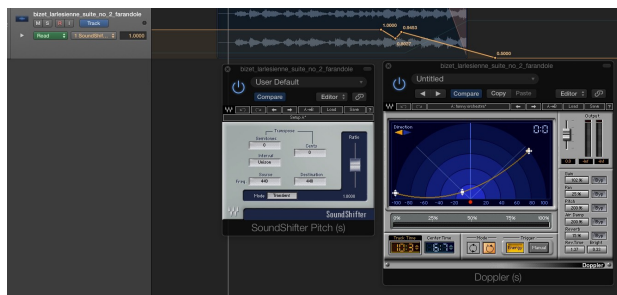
bizet_larlesienne_suite_no_2_farandole
M S R I
Track
Read
1 SoundShift
1.0000
1.0000
0.8469
0.0000
bizet_larlesienne_suite_no_2_farandole
User Default
Compare
Editor
Setup
Transpose
Semitones
0
Cents
0
Interval
Unison
Source
440
Destination
440
Freq
Ratio
Lock
Mode
Transient
SoundShifter
SoundShifter Pitch (s)
bizet_larlesienne_suite_no_2_farandole
Untitled
Compare
Copy
Paste
Editor
Load
Save
Direction
0:0
0%
25%
50%
75%
100%
Track Time
Center Time
Mode
Trigger
Manual
Output
Doppler
Doppler (s)